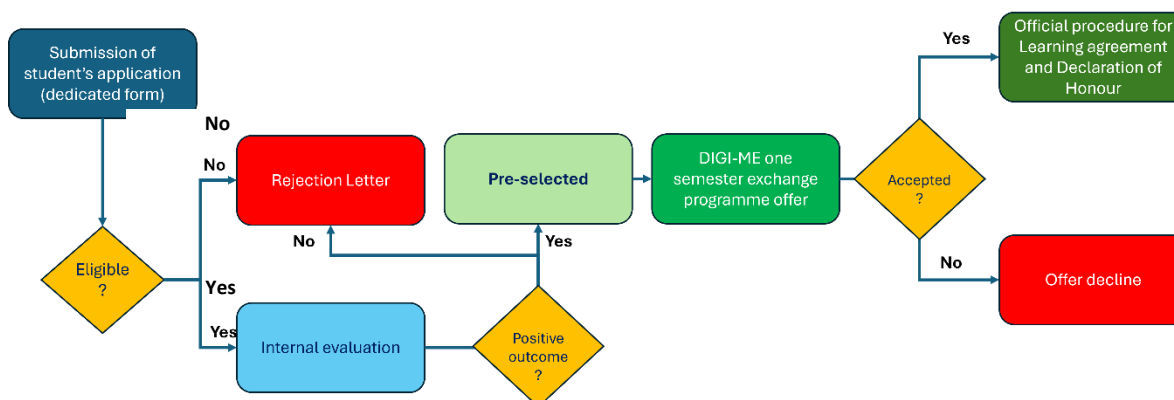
Submission of student's application (dedicated form)

No

No

Rejection Letter

Pre-selected

DIGI-ME one semester exchange programme offer

Yes

Official procedure for Learning agreement and Declaration of Honour

Accepted ?

No

Yes

Eligible ?

Yes

Yes

Internal evaluation

Positive outcome ?

No

Offer decline